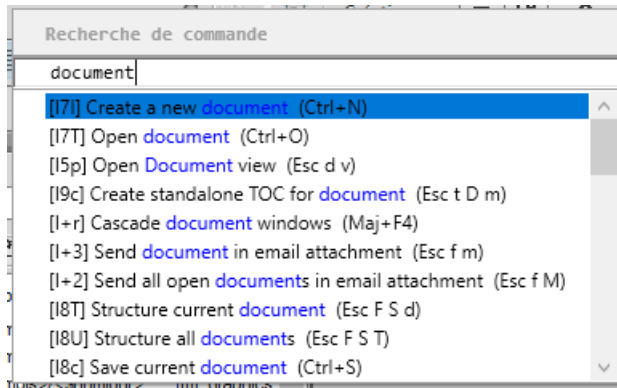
Recherche de commande

document

[I7I] Create a new document (Ctrl+N)
[I7T] Open document (Ctrl+O)
[I5p] Open Document view (Esc d v)
[I9c] Create standalone TOC for document (Esc t D m)
[I+r] Cascade document windows (Maj+F4)
[I+3] Send document in email attachment (Esc f m)
[I+2] Send all open documents in email attachment (Esc f M)
[I8T] Structure current document (Esc F S d)
[I8U] Structure all documents (Esc F S T)
[I8c] Save current document (Ctrl+S)